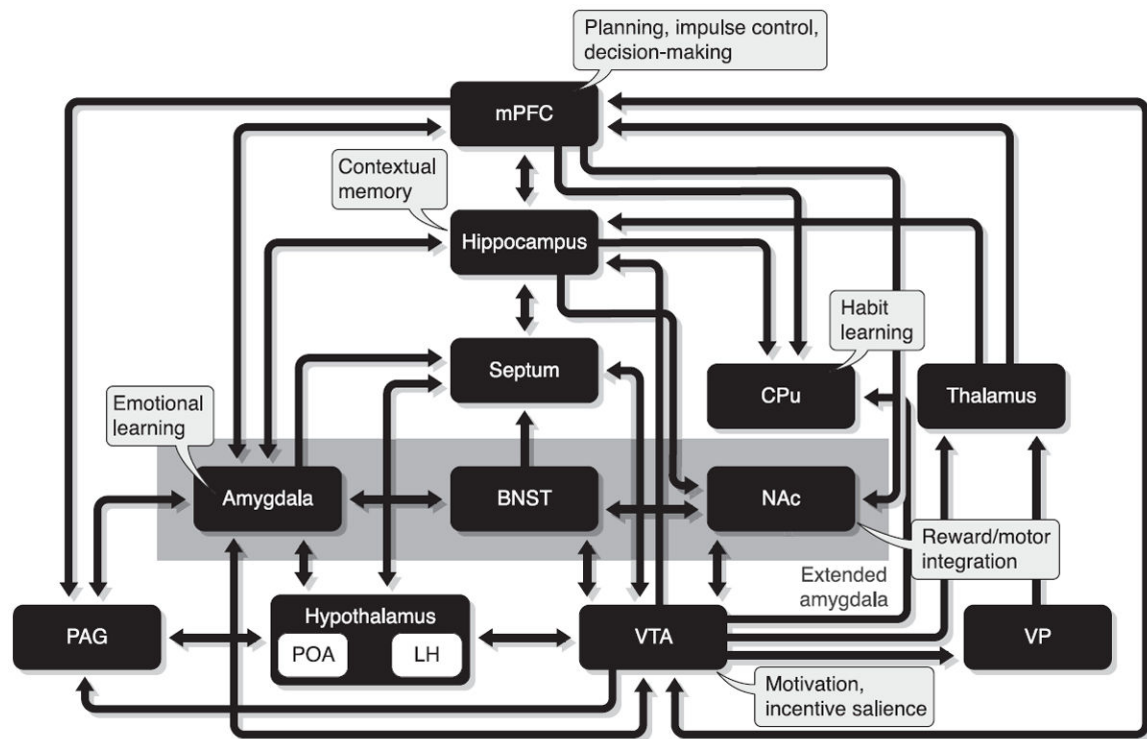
Planning, impulse control, decision-making

mPFC

Contextual memory

Hippocampus

Habit learning

Septum

CPu

Thalamus

Emotional learning

Amygdala

BNST

NAc

Reward/motor integration

Extended amygdala

PAG

Hypothalamus

POA

LH

VTA

VP

Motivation, incentive salience